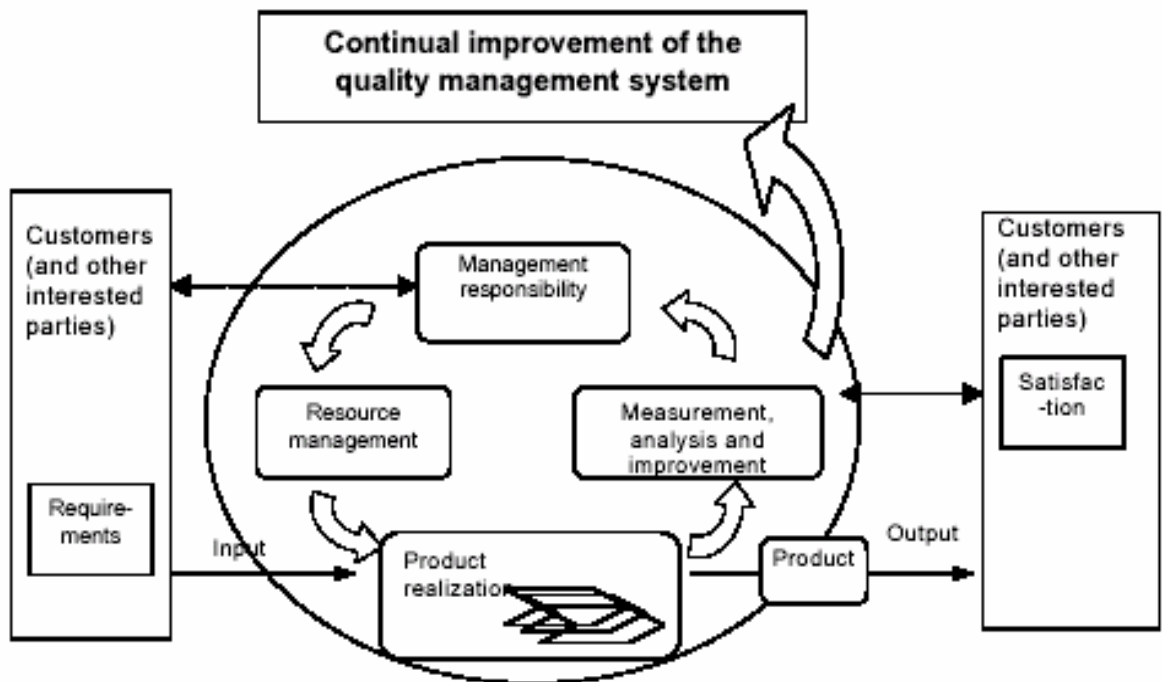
Continual improvement of the quality management system

Customers (and other interested parties)

Requirements

Input

Management responsibility

Resource management

Measurement, analysis and improvement

Product realization

Product

Output

Customers (and other interested parties)

Satisfaction